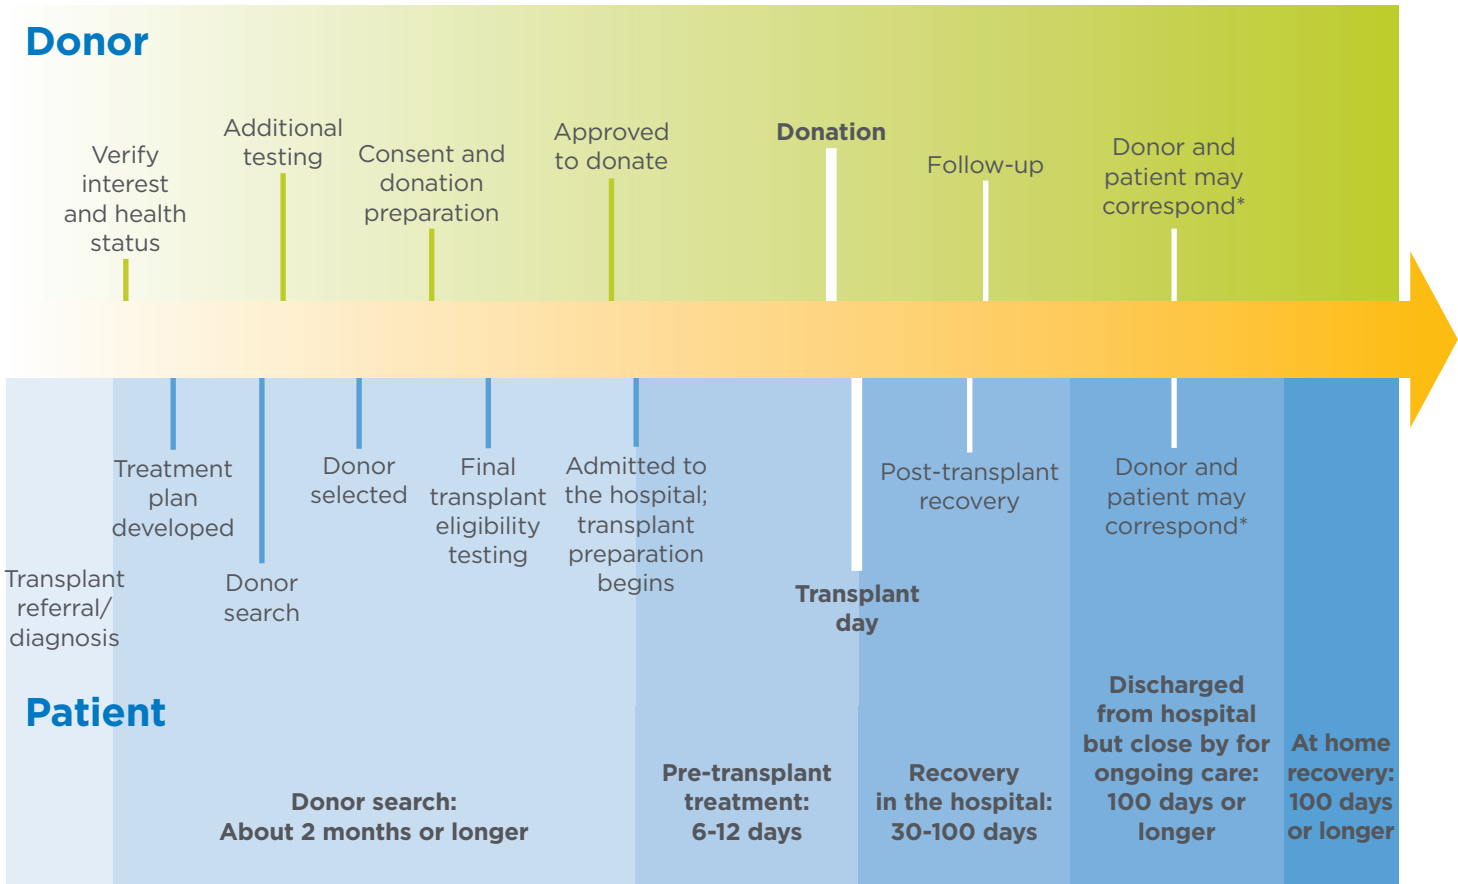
Donor

Verify interest and health status

Additional testing

Consent and donation preparation

Approved to donate

Donation

Follow-up

Donor and patient may correspond*

Treatment plan developed

Donor selected

Final transplant eligibility testing

Admitted to the hospital; transplant preparation begins

Post-transplant recovery

Donor and patient may correspond*

Transplant referral/ diagnosis

Donor search

Transplant day

Patient

Donor search: About 2 months or longer

Pre-transplant treatment: 6-12 days

Recovery in the hospital: 30-100 days

Discharged from hospital but close by for ongoing care: 100 days or longer

At home recovery: 100 days or longer